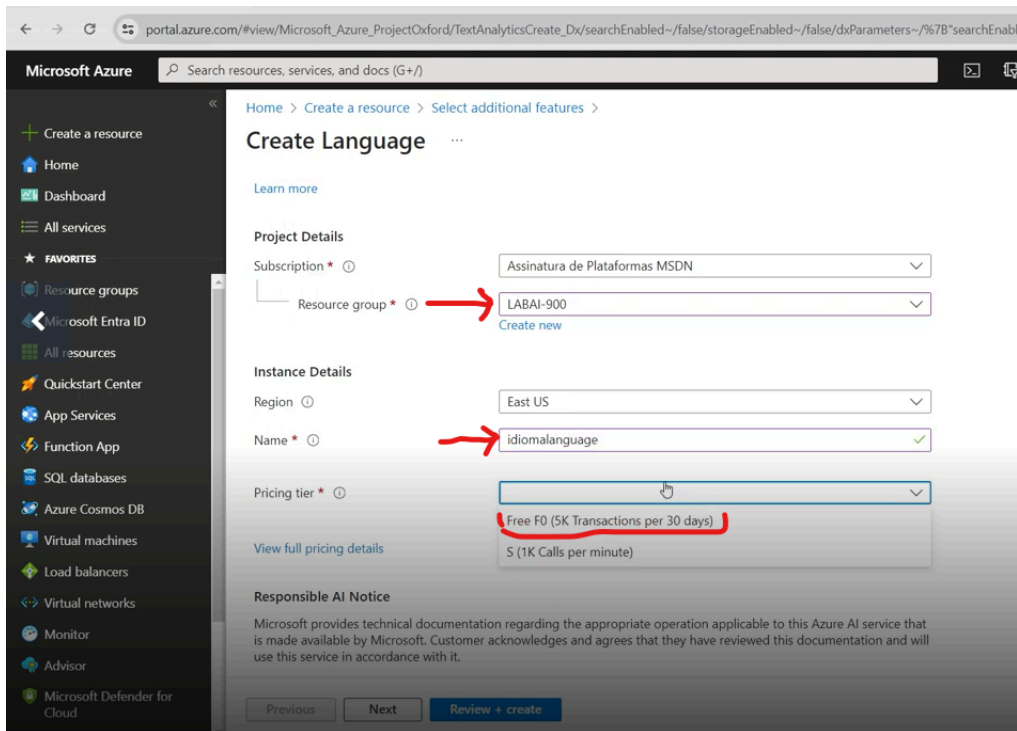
portal.azure.com/#view/Microsoft_Azure_ProjectOxford/TextAnalyticsCreate_Dx/searchEnabled~/false/storageEnabled~/false/dxParameters~/%7B"searchEnabl

Microsoft Azure

Search resources, services, and docs (G+/)

«

Create a resource
Home
Dashboard
All services
FAVORITES
Resource groups
Microsoft Entra ID
All resources
Quickstart Center
App Services
Function App
SQL databases
Azure Cosmos DB
Virtual machines
Load balancers
Virtual networks
Monitor
Advisor
Microsoft Defender for Cloud

Home > Create a resource > Select additional features >

Create Language ...

Learn more

Project Details

Subscription * ⓘ Assinatura de Plataformas MSDN

Resource group * ⓘ LABAI-900
Create new

Instance Details

Region ⓘ East US

Name * ⓘ idiomalanguage

Pricing tier * ⓘ

Free F0 (5K Transactions per 30 days)
S (1K Calls per minute)

View full pricing details

Responsible AI Notice

Microsoft provides technical documentation regarding the operation applicable to this Azure AI service that is made available by Microsoft. Customer acknowledges and agrees that they have reviewed this documentation and will use this service in accordance with it.

Previous Next Review + create